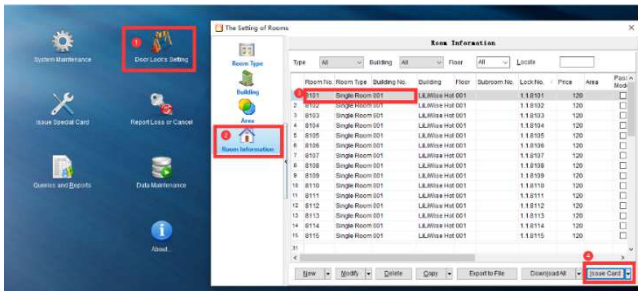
System Maintenance

1 Door Lock's Setting

Issue Special Card

Report Loss or Cancel

Queries and Reports

Data Maintenance

About

The Setting of Rooms

Room Type

Building

Area

2 Room Information

Room Information

Type All Building All Floor All Locate

| | Room No. | Room Type | Building No. | Building | Floor | Subroom No. | Lock No. | Price | Area | Pass Mode |
|---|---|---|---|---|---|---|---|---|---|---|
| 1 | 8101 | Single Room 001 | | LiLWise Hot 001 | | | 1.1.8101 | 120 | | |
| 2 | 8102 | Single Room 001 | | LiLWise Hot 001 | | | 1.1.8102 | 120 | | |
| 3 | 8103 | Single Room 001 | | LiLWise Hot 001 | | | 1.1.8103 | 120 | | |
| 4 | 8104 | Single Room 001 | | LiLWise Hot 001 | | | 1.1.8104 | 120 | | |
| 5 | 8105 | Single Room 001 | | LiLWise Hot 001 | | | 1.1.8105 | 120 | | |
| 6 | 8106 | Single Room 001 | | LiLWise Hot 001 | | | 1.1.8106 | 120 | | |
| 7 | 8107 | Single Room 001 | | LiLWise Hot 001 | | | 1.1.8107 | 120 | | |
| 8 | 8108 | Single Room 001 | | LiLWise Hot 001 | | | 1.1.8108 | 120 | | |
| 9 | 8109 | Single Room 001 | | LiLWise Hot 001 | | | 1.1.8109 | 120 | | |
| 10 | 8110 | Single Room 001 | | LiLWise Hot 001 | | | 1.1.8110 | 120 | | |
| 11 | 8111 | Single Room 001 | | LiLWise Hot 001 | | | 1.1.8111 | 120 | | |
| 12 | 8112 | Single Room 001 | | LiLWise Hot 001 | | | 1.1.8112 | 120 | | |
| 13 | 8113 | Single Room 001 | | LiLWise Hot 001 | | | 1.1.8113 | 120 | | |
| 14 | 8114 | Single Room 001 | | LiLWise Hot 001 | | | 1.1.8114 | 120 | | |
| 15 | 8115 | Single Room 001 | | LiLWise Hot 001 | | | 1.1.8115 | 120 | | |

31

New Modify Delete Copy Export to File Download All 4 Issue Card